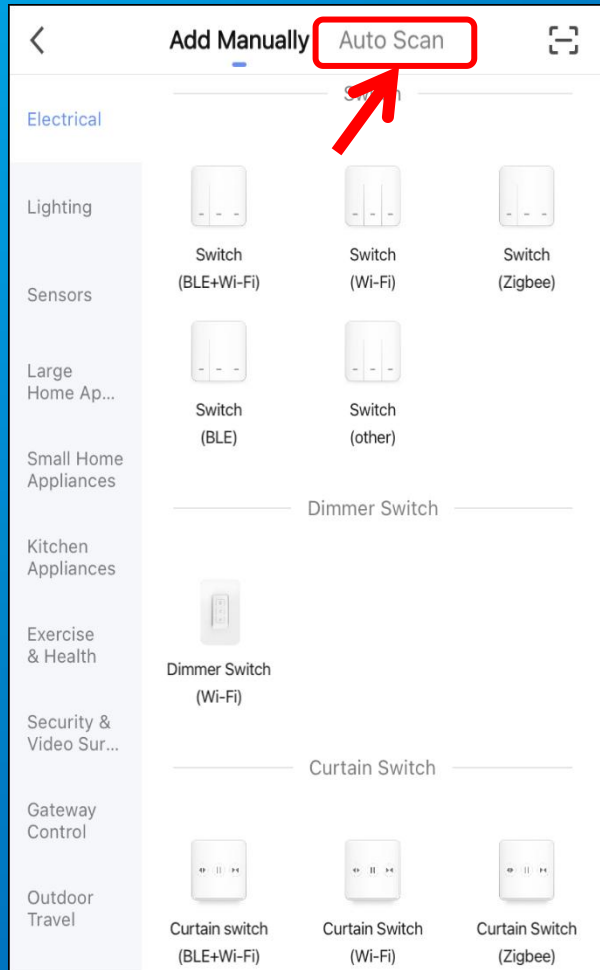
Add Manually Auto Scan

Electrical

Lighting

Sensors

Large Home Ap...

Small Home Appliances

Kitchen Appliances

Exercise & Health

Security & Video Sur...

Gateway Control

Outdoor Travel

Switch

Switch (BLE+Wi-Fi)

Switch (Wi-Fi)

Switch (Zigbee)

Switch (BLE)

Switch (other)

Dimmer Switch

Dimmer Switch (Wi-Fi)

Curtain Switch

Curtain switch (BLE+Wi-Fi)

Curtain Switch (Wi-Fi)

Curtain Switch (Zigbee)